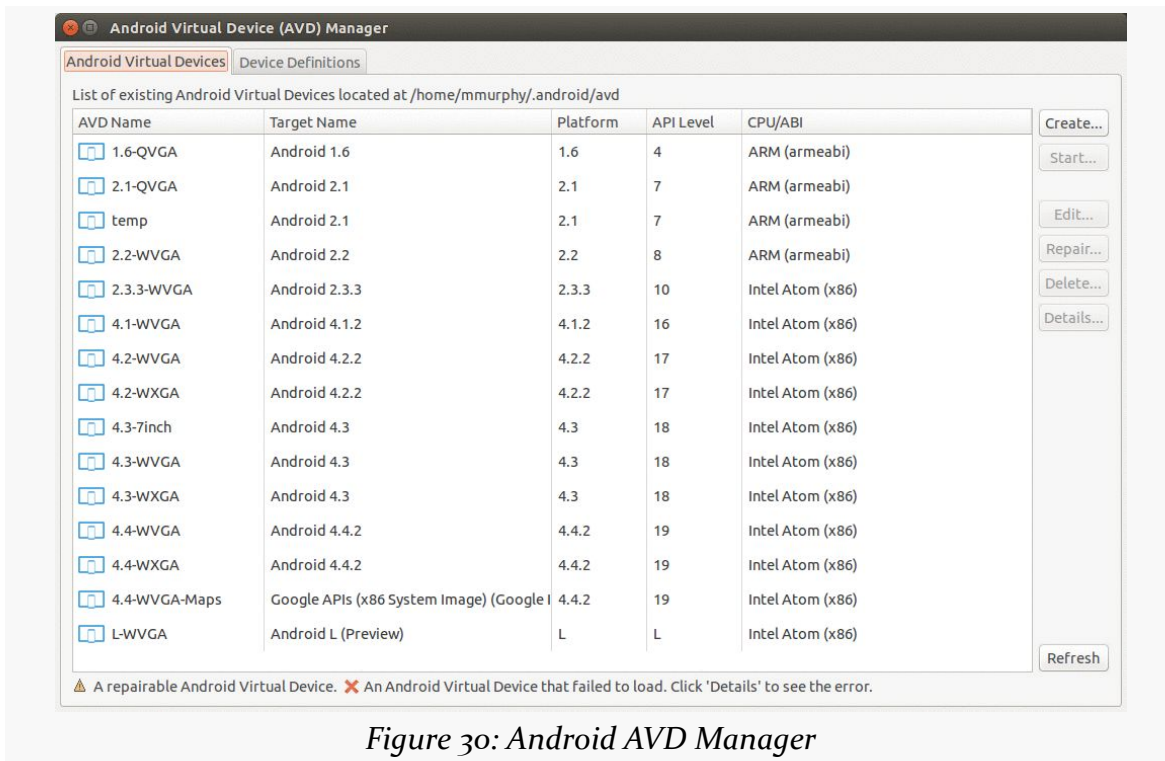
Android Virtual Device (AVD) Manager

Android Virtual Devices | Device Definitions

List of existing Android Virtual Devices located at /home/mmurphy/.android/avd

| AVD Name | Target Name | Platform | API Level | CPU/ABI |
|---|---|---|---|---|
| 1.6-QVGA | Android 1.6 | 1.6 | 4 | ARM (armeabi) |
| 2.1-QVGA | Android 2.1 | 2.1 | 7 | ARM (armeabi) |
| temp | Android 2.1 | 2.1 | 7 | ARM (armeabi) |
| 2.2-WVGA | Android 2.2 | 2.2 | 8 | ARM (armeabi) |
| 2.3.3-WVGA | Android 2.3.3 | 2.3.3 | 10 | Intel Atom (x86) |
| 4.1-WVGA | Android 4.1.2 | 4.1.2 | 16 | Intel Atom (x86) |
| 4.2-WVGA | Android 4.2.2 | 4.2.2 | 17 | Intel Atom (x86) |
| 4.2-WXGA | Android 4.2.2 | 4.2.2 | 17 | Intel Atom (x86) |
| 4.3-7inch | Android 4.3 | 4.3 | 18 | Intel Atom (x86) |
| 4.3-WVGA | Android 4.3 | 4.3 | 18 | Intel Atom (x86) |
| 4.3-WXGA | Android 4.3 | 4.3 | 18 | Intel Atom (x86) |
| 4.4-WVGA | Android 4.4.2 | 4.4.2 | 19 | Intel Atom (x86) |
| 4.4-WXGA | Android 4.4.2 | 4.4.2 | 19 | Intel Atom (x86) |
| 4.4-WVGA-Maps | Google APIs (x86 System Image) (Google I | 4.4.2 | 19 | Intel Atom (x86) |
| L-WVGA | Android L (Preview) | L | L | Intel Atom (x86) |

Create...
Start...
Edit...
Repair...
Delete...
Details...
Refresh

A repairable Android Virtual Device. An Android Virtual Device that failed to load. Click 'Details' to see the error.

Figure 30: Android AVD Manager